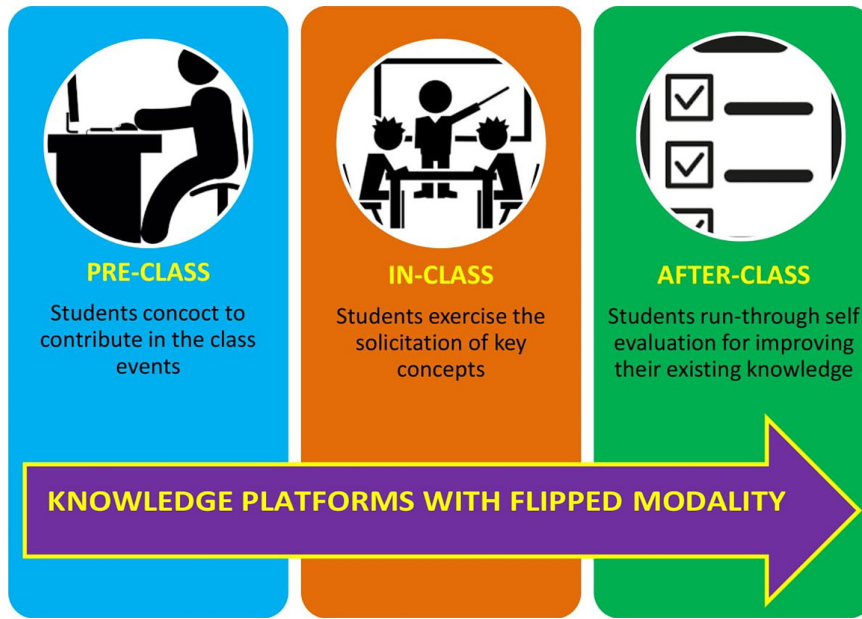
PRE-CLASS

Students concoct to contribute in the class events

IN-CLASS

Students exercise the solicitation of key concepts

AFTER-CLASS

Students run-through self evaluation for improving their existing knowledge

KNOWLEDGE PLATFORMS WITH FLIPPED MODALITY